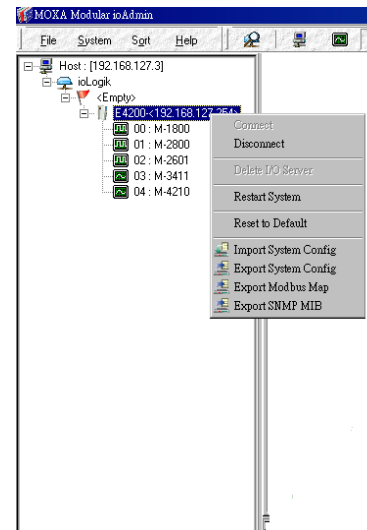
MOXA Modular ioAdmin

File System Sort Help

Host : [192.168.127.3]
ioLogik
<Empty>
E4200<192.168.127.254>
00 : M-1800
01 : M-2800
02 : M-2601
03 : M-3411
04 : M-4210

Connect
Disconnect
Delete I/O Server
Restart System
Reset to Default
Import System Config
Export System Config
Export Modbus Map
Export SNMP MIB